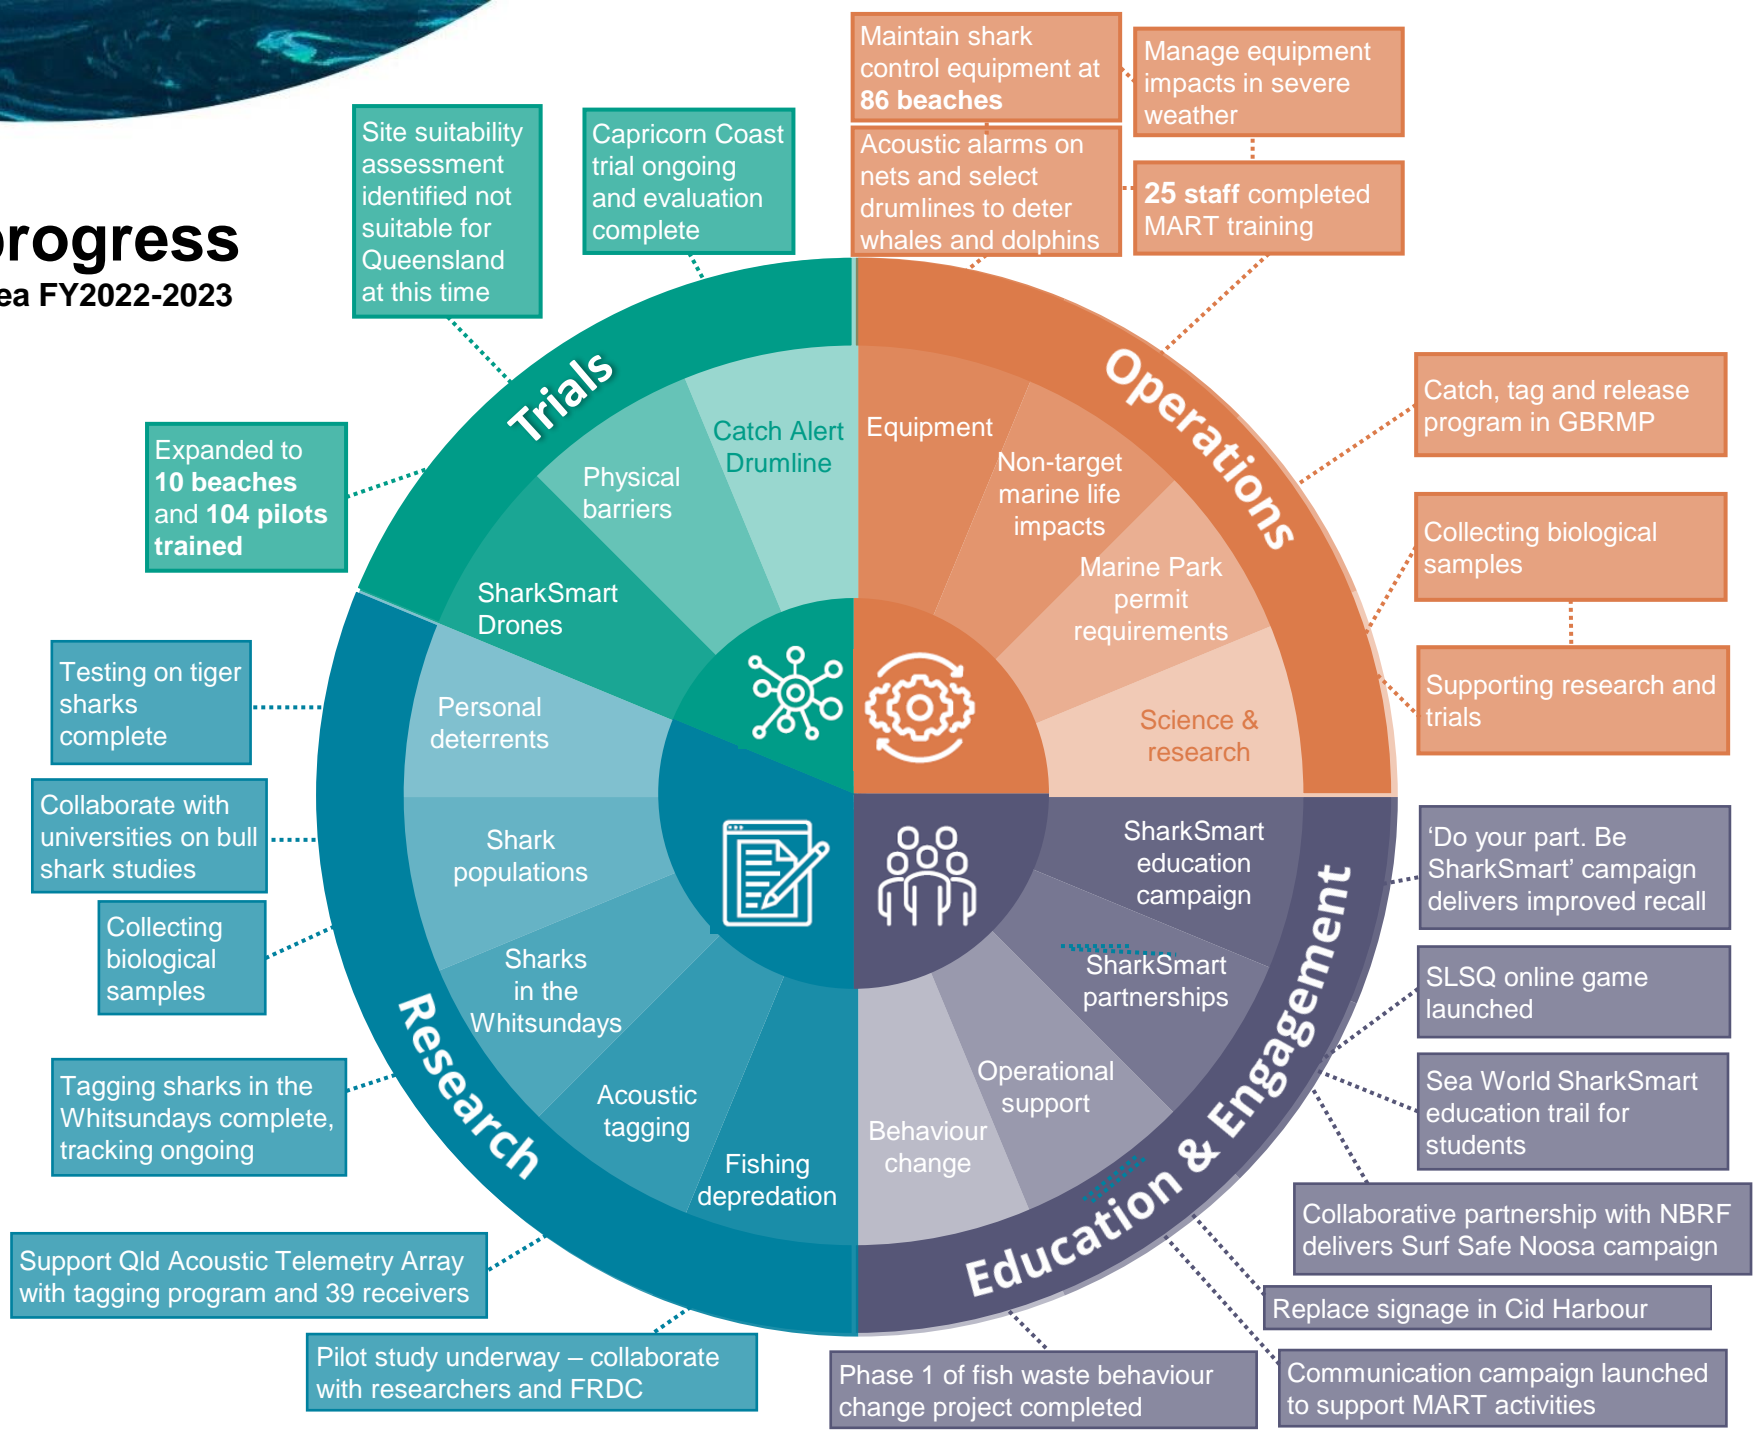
progress
ea FY2022-2023

Site suitability assessment identified not suitable for Queensland at this time

Capricorn Coast trial ongoing and evaluation complete

Maintain shark control equipment at 86 beaches

Manage equipment impacts in severe weather

Acoustic alarms on nets and select drumlines to deter whales and dolphins

25 staff completed MART training

Expanded to 10 beaches and 104 pilots trained

Catch, tag and release program in GBRMP

Collecting biological samples

Supporting research and trials

Testing on tiger sharks complete

Collaborate with universities on bull shark studies

Collecting biological samples

Tagging sharks in the Whitsundays complete, tracking ongoing

Support Qld Acoustic Telemetry Array with tagging program and 39 receivers

Pilot study underway – collaborate with researchers and FRDC

Trials

Catch Alert Drumline

Physical barriers

SharkSmart Drones

Operations

Equipment

Non-target marine life impacts

Marine Park permit requirements

Science & research

Research

Personal deterrents

Shark populations

Sharks in the Whitsundays

Acoustic tagging

Fishing depredation

Education & Engagement

SharkSmart education campaign

SharkSmart partnerships

Operational support

Behaviour change

'Do your part. Be SharkSmart' campaign delivers improved recall

SLSQ online game launched

Sea World SharkSmart education trail for students

Collaborative partnership with NBRF delivers Surf Safe Noosa campaign

Replace signage in Cid Harbour

Phase 1 of fish waste behaviour change project completed

Communication campaign launched to support MART activities